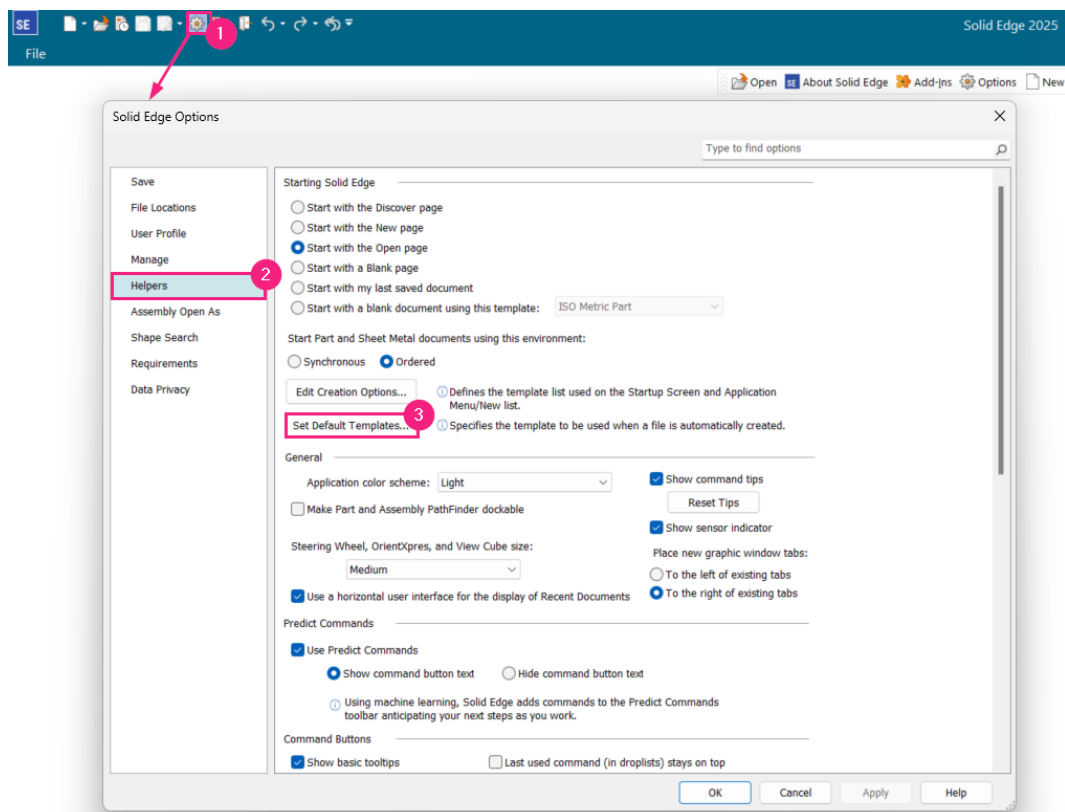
SE 1 Solid Edge 2025

File

Open SE About Solid Edge Add-Ins Options New

Solid Edge Options

Type to find options

Save
File Locations
User Profile
Manage
Helpers 2
Assembly Open As
Shape Search
Requirements
Data Privacy

Starting Solid Edge

Start with the Discover page
Start with the New page
Start with the Open page
Start with a Blank page
Start with my last saved document
Start with a blank document using this template: ISO Metric Part

Start Part and Sheet Metal documents using this environment:

Synchronous Ordered

Edit Creation Options... Defines the template list used on the Startup Screen and Application Menu/New list.

Set Default Templates... 3 Specifies the template to be used when a file is automatically created.

General

Application color scheme: Light

Show command tips

Reset Tips

Make Part and Assembly PathFinder dockable

Show sensor indicator

Steering Wheel, OrientXpres, and View Cube size:

Medium

Place new graphic window tabs:

To the left of existing tabs
To the right of existing tabs

Use a horizontal user interface for the display of Recent Documents

Predict Commands

Use Predict Commands

Show command button text Hide command button text

Using machine learning, Solid Edge adds commands to the Predict Commands toolbar anticipating your next steps as you work.

Command Buttons

Show basic tooltips Last used command (in droplists) stays on top

OK Cancel Apply Help